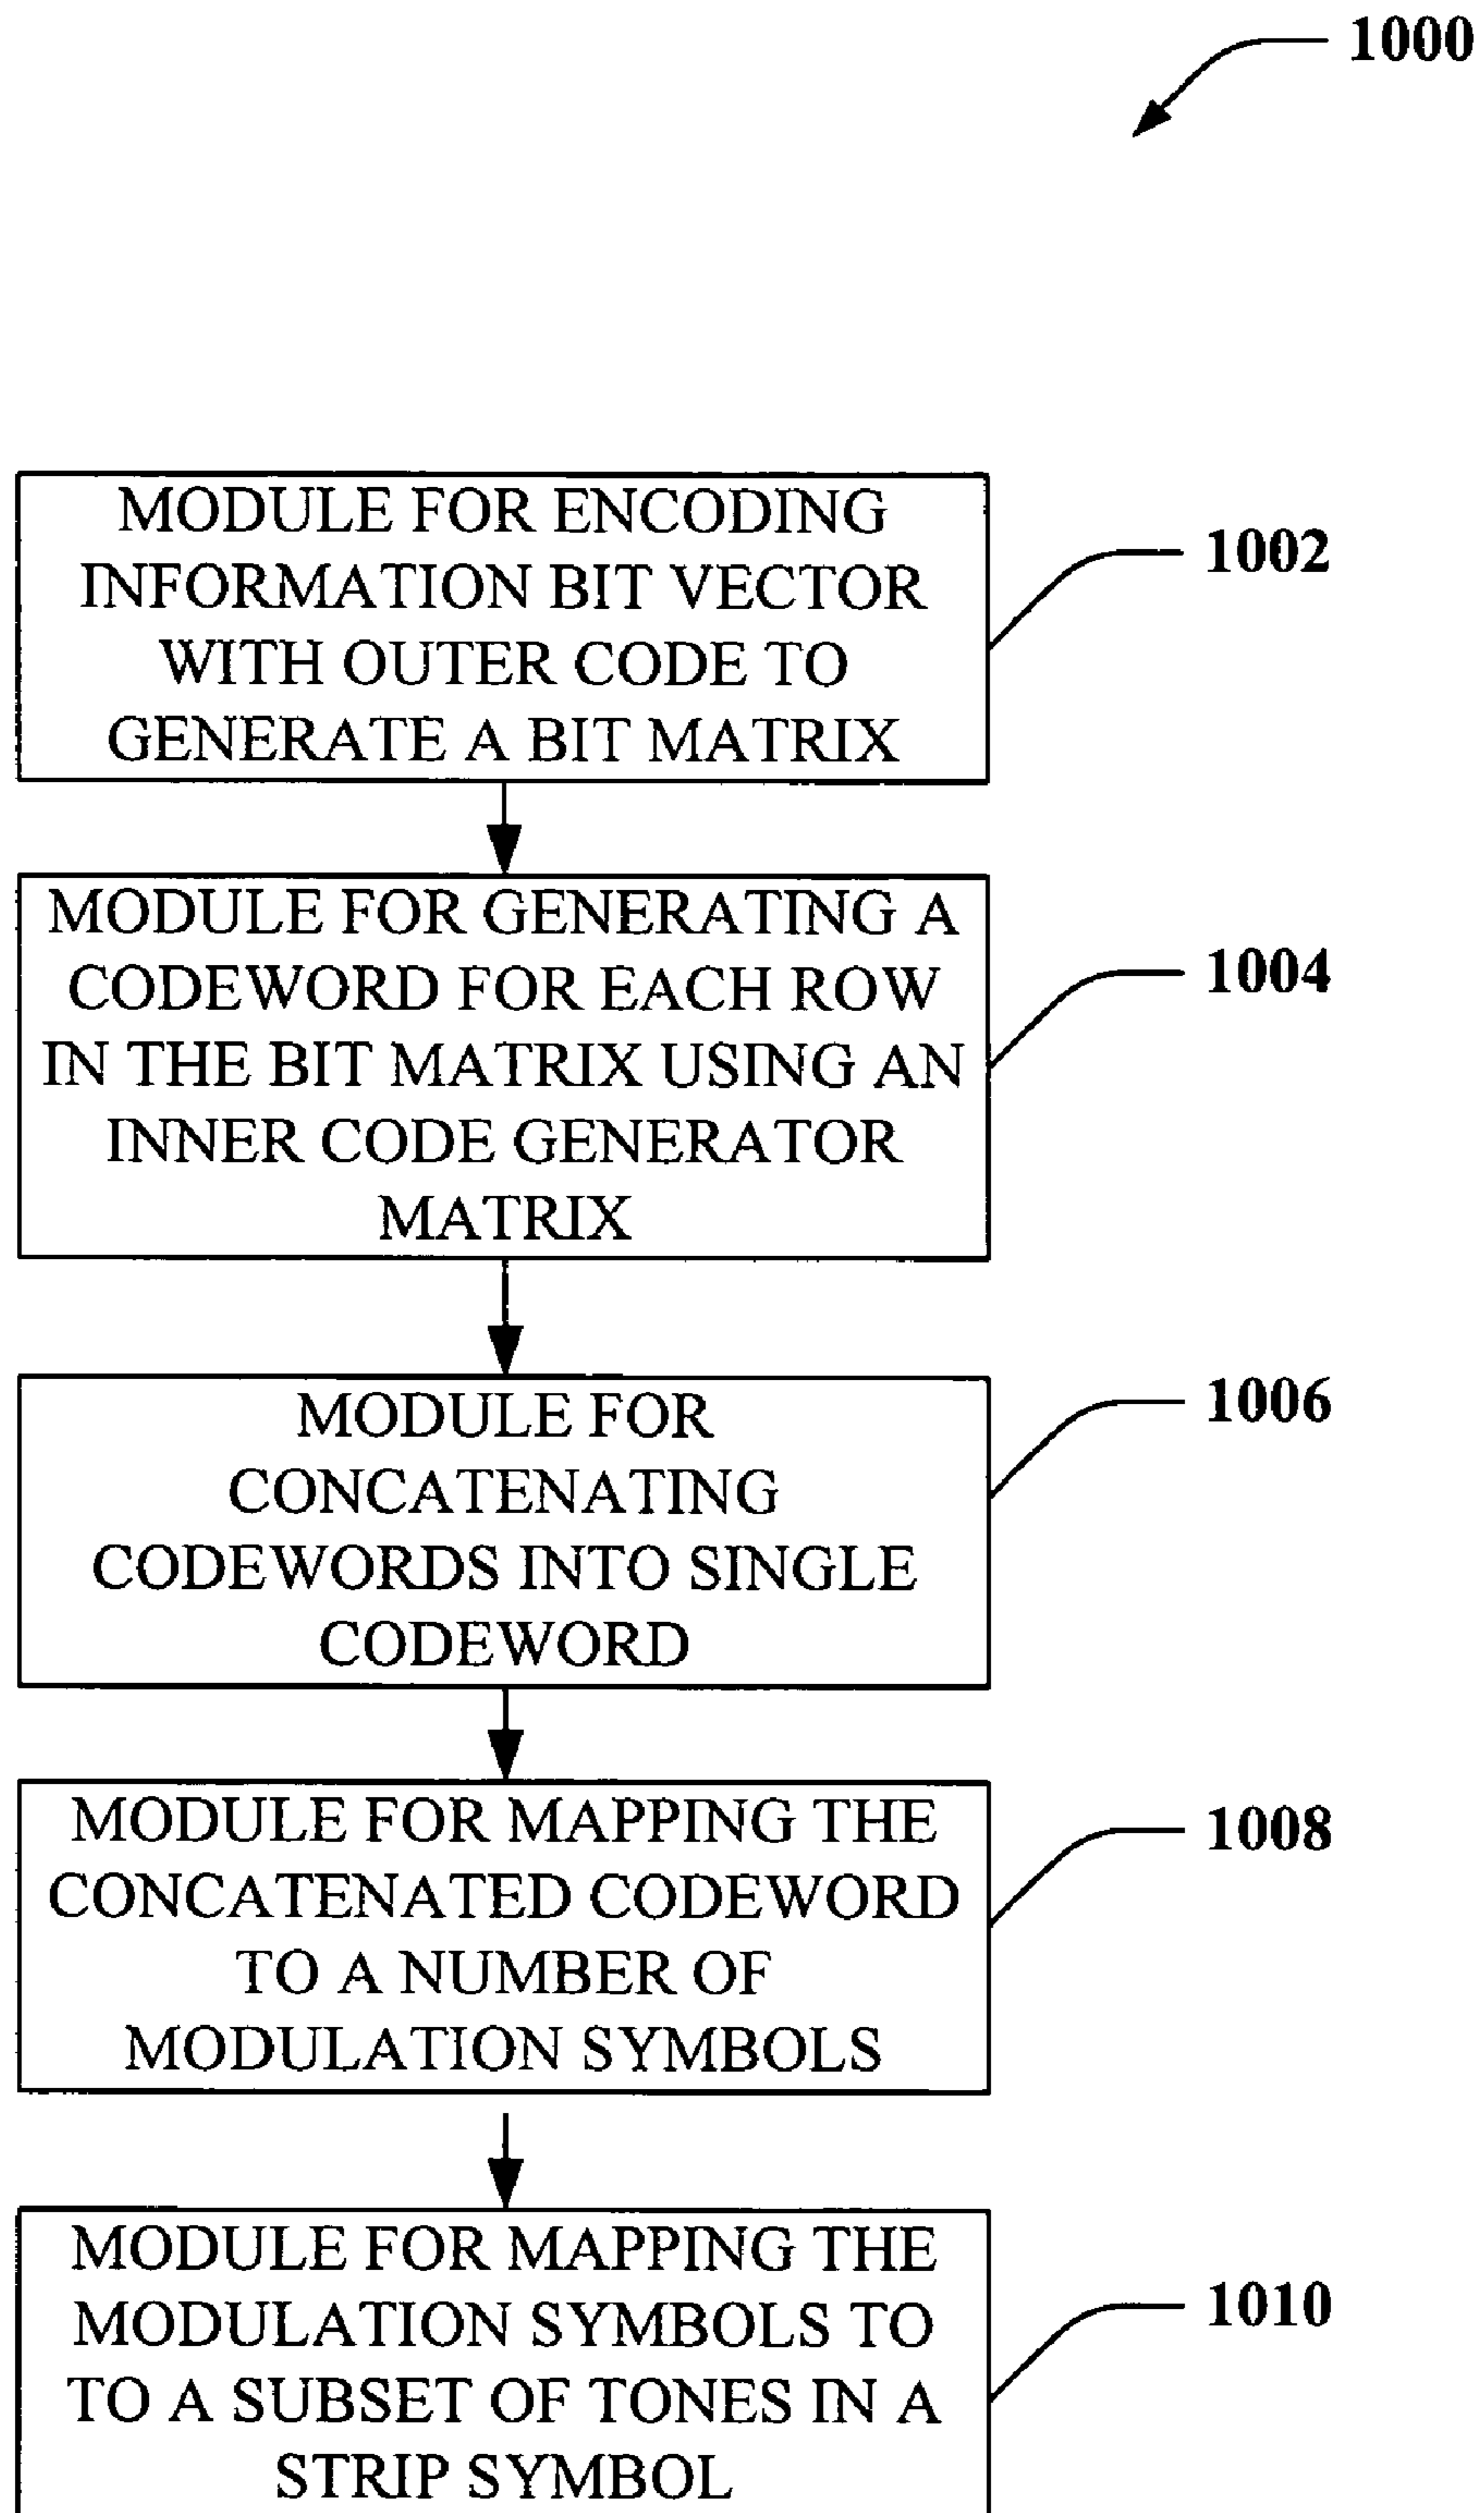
1000

MODULE FOR ENCODING INFORMATION BIT VECTOR WITH OUTER CODE TO GENERATE A BIT MATRIX

1002

MODULE FOR GENERATING A CODEWORD FOR EACH ROW IN THE BIT MATRIX USING AN INNER CODE GENERATOR MATRIX

1004

MODULE FOR CONCATENATING CODEWORDS INTO SINGLE CODEWORD

1006

MODULE FOR MAPPING THE CONCATENATED CODEWORD TO A NUMBER OF MODULATION SYMBOLS

1008

MODULE FOR MAPPING THE MODULATION SYMBOLS TO TO A SUBSET OF TONES IN A STRIP SYMBOL

1010